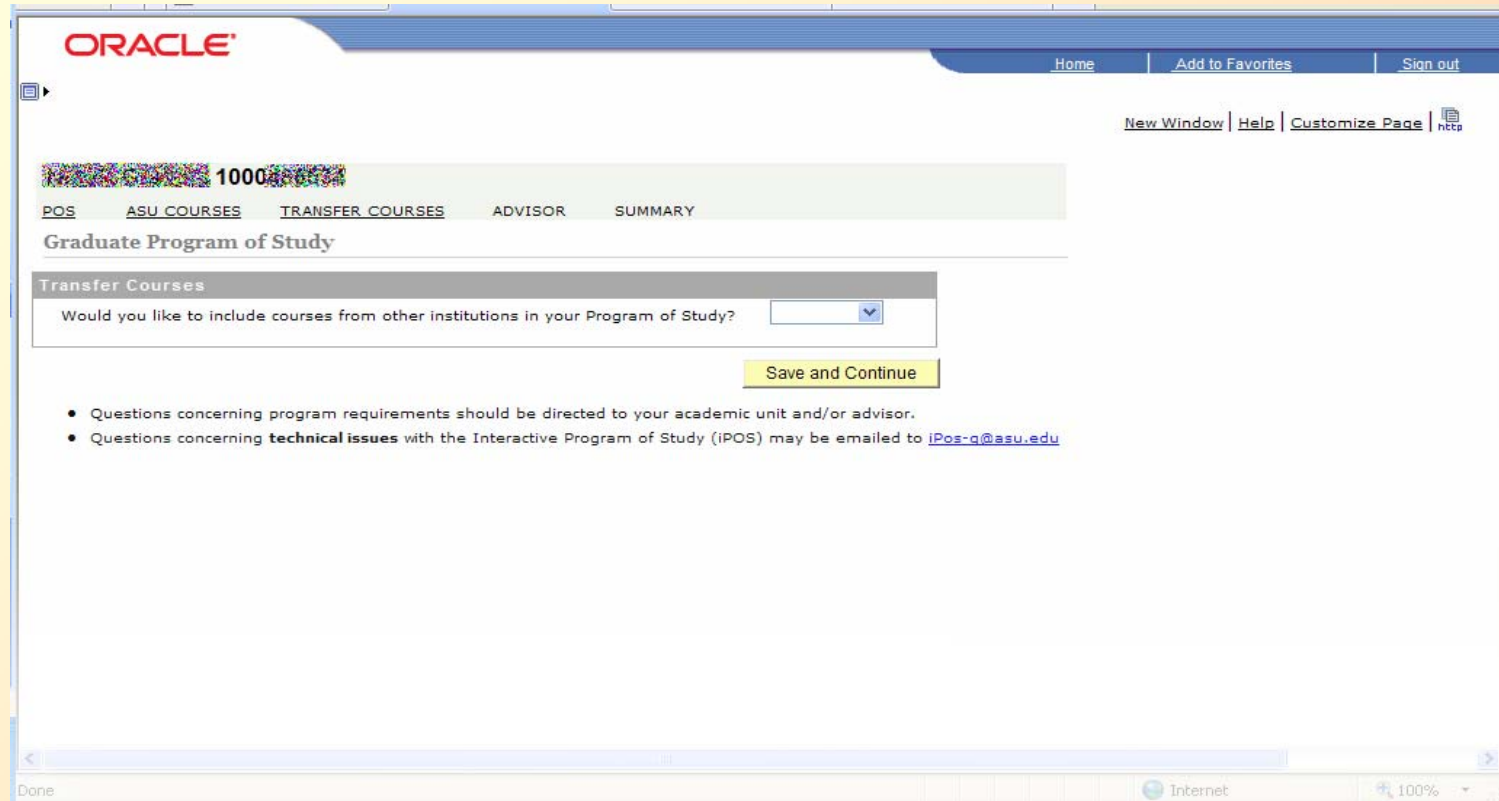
ORACLE

Home | Add to Favorites | Sign out

New Window | Help | Customize Page | http

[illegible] 1000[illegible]

POS ASU COURSES TRANSFER COURSES ADVISOR SUMMARY

Graduate Program of Study

Transfer Courses

Would you like to include courses from other institutions in your Program of Study?

Save and Continue

• Questions concerning program requirements should be directed to your academic unit and/or advisor.
• Questions concerning **technical issues** with the Interactive Program of Study (iPOS) may be emailed to iPos-g@asu.edu

Done

Internet

100%